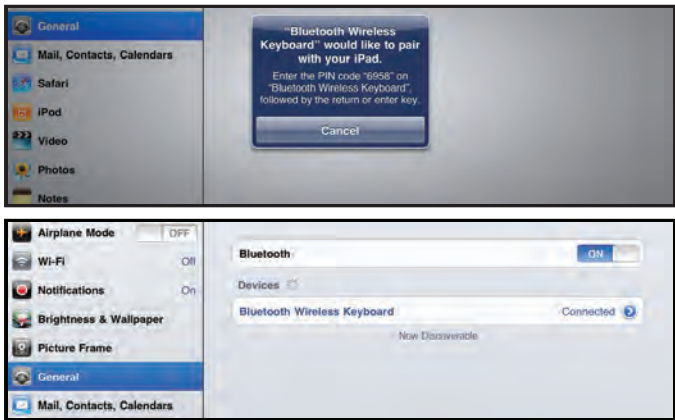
General
Mail, Contacts, Calendars
Safari
iPod
Video
Photos
Notes

"Bluetooth Wireless Keyboard" would like to pair with your iPad.
Enter the PIN code "6958" on "Bluetooth Wireless Keyboard", followed by the return or enter key.
Cancel

Airplane Mode OFF
Wi-Fi Off
Notifications On
Brightness & Wallpaper
Picture Frame
General
Mail, Contacts, Calendars

Bluetooth ON
Devices
Bluetooth Wireless Keyboard Connected
Now Discoverable